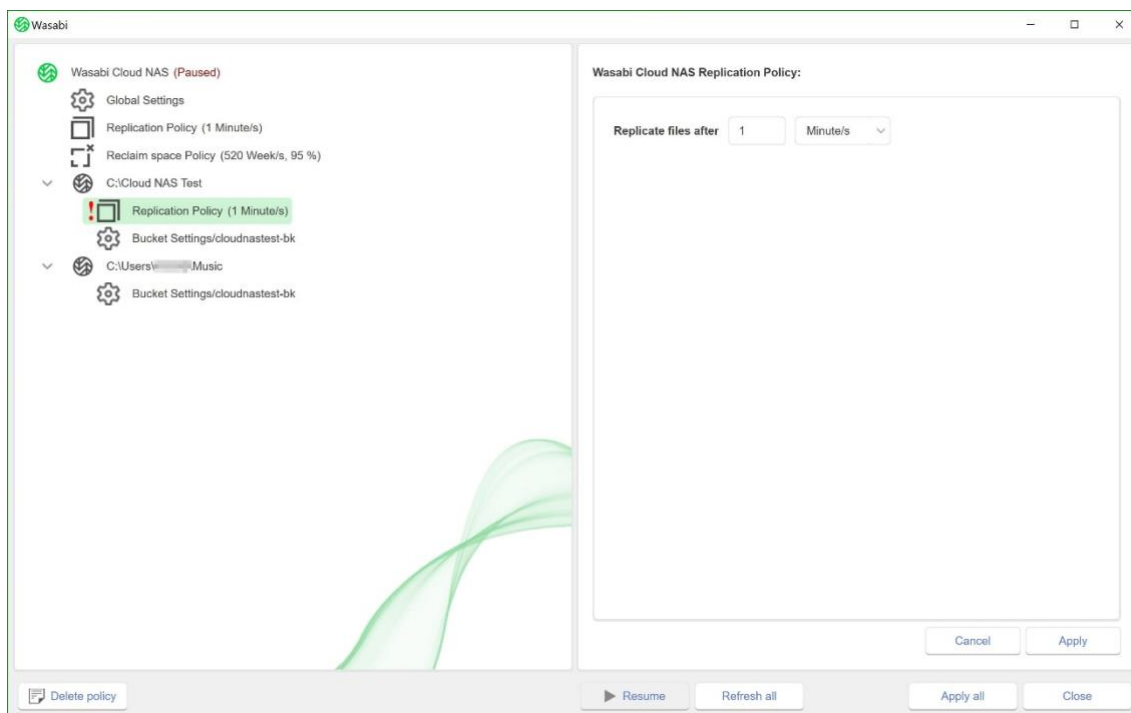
Wasabi

Wasabi Cloud NAS (Paused)
Global Settings
Replication Policy (1 Minute/s)
Reclaim space Policy (520 Week/s, 95 %)
C:\Cloud NAS Test
Replication Policy (1 Minute/s)
Bucket Settings/cloudnastest-bk
C:\Users\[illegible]\Music
Bucket Settings/cloudnastest-bk

Wasabi Cloud NAS Replication Policy:

Replicate files after 1 Minute/s

Cancel Apply

Delete policy
Resume
Refresh all
Apply all
Close